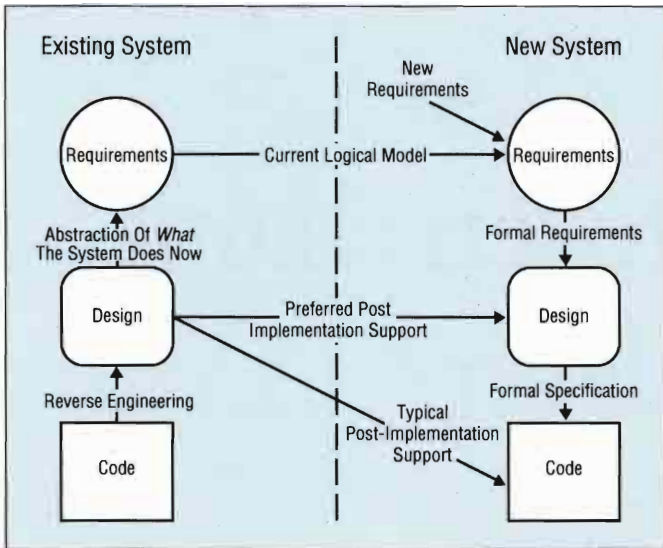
Existing System

New System

New Requirements

Requirements

Current Logical Model

Requirements

Abstraction Of *What* The System Does Now

Formal Requirements

Design

Preferred Post Implementation Support

Design

Reverse Engineering

Formal Specification

Typical Post-Implementation Support

Code

Code